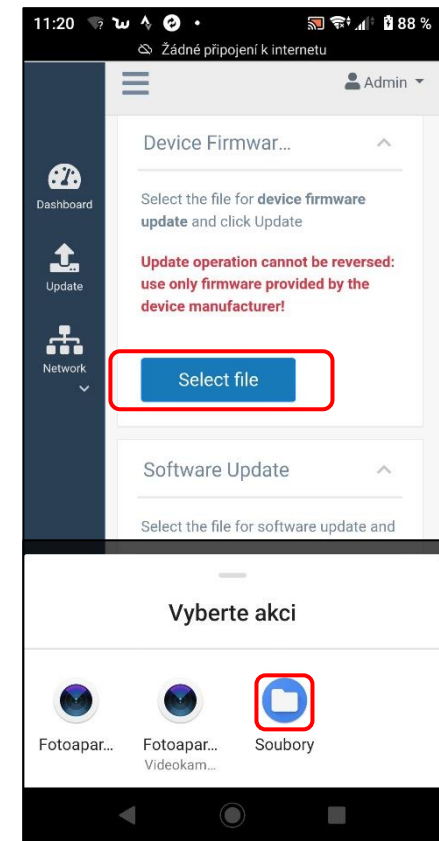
11:20 88 %
Žádné připojení k internetu

Admin

Dashboard
Update
Network

Device Firmwar...

Select the file for device firmware update and click Update

Update operation cannot be reversed: use only firmware provided by the device manufacturer!

Select file

Software Update

Select the file for software update and

Vyberte akci

Fotoapar...
Fotoapar...
Videokam...
Soubory